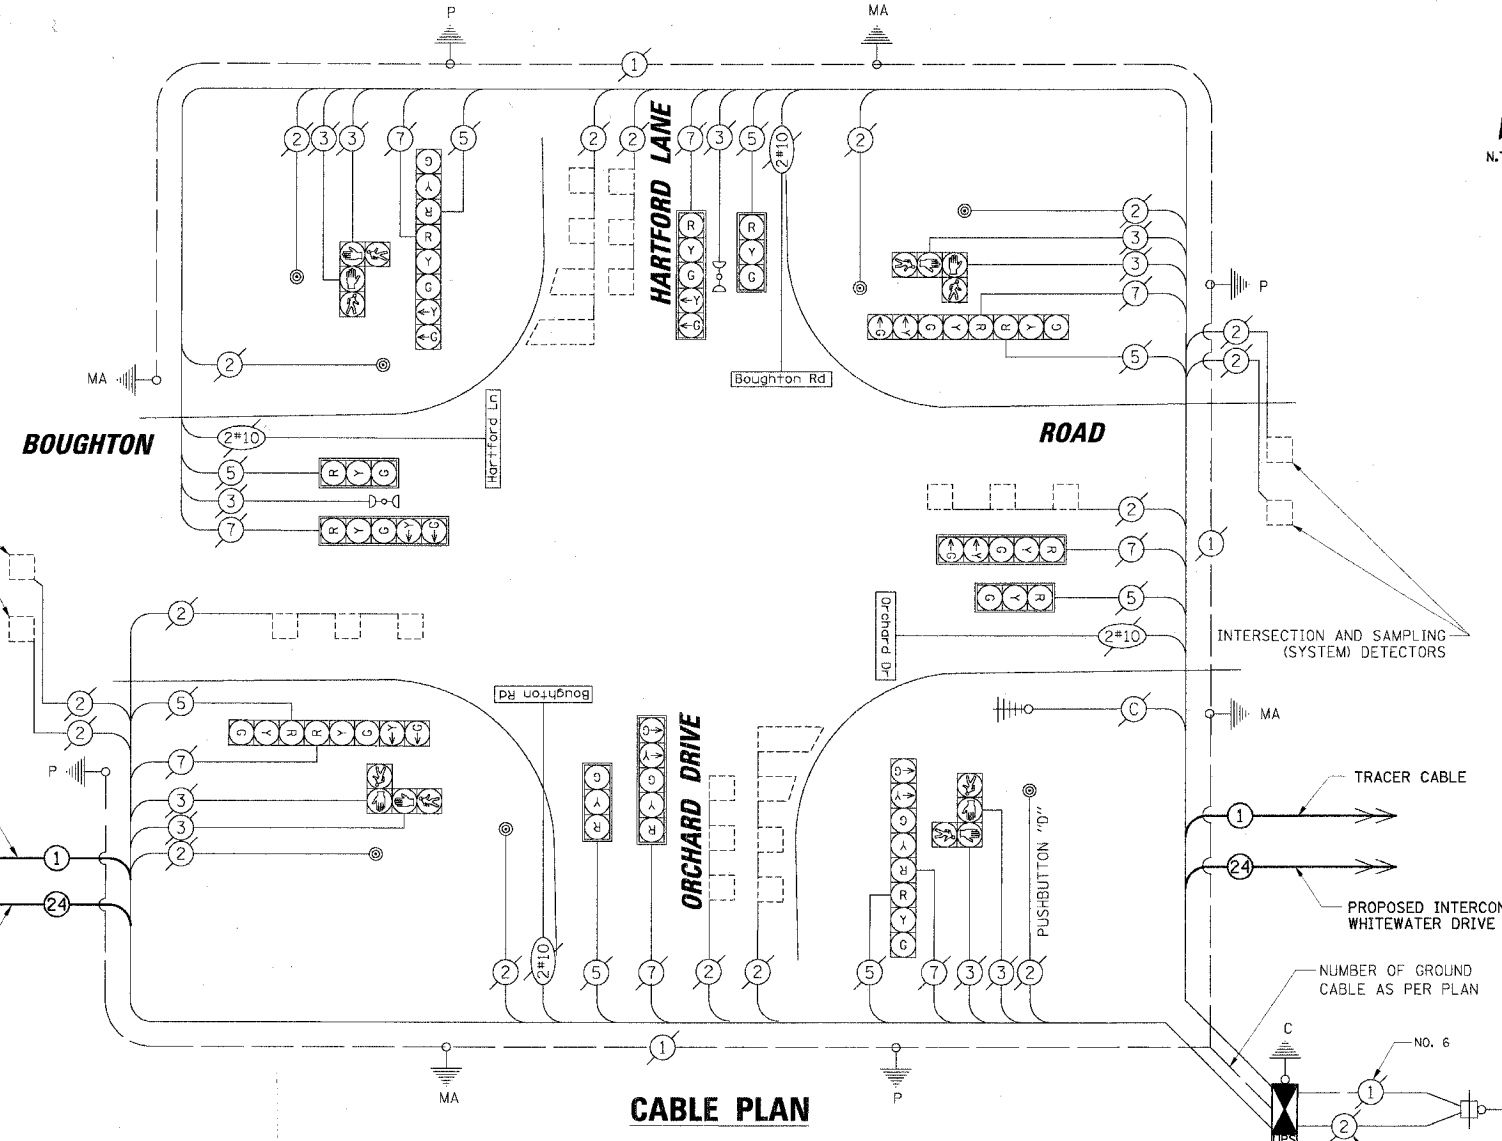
P

MA

1

2 3 3 7 5

2 2 7 3 5 2#10 2

HARTFORD LANE

G Y R R Y G G

R Y G R Y G

R Y G

2

3

3

7

5

2

2

P

N.T

MA

2

Boughton Rd

BOUGHTON

2#10

Hartford Ln

ROAD

5 R Y G

3

7 R Y G Y G

2

7

5

1

Orchard Dr

2#10

INTERSECTION AND SAMPLING (SYSTEM) DETECTORS

2

2

2

Boughton Rd

5

7

C

MA

P

3

3

2

ORCHARD DRIVE

PUSHBUTTON "D"

TRACER CABLE

1

1

24

24

PROPOSED INTERCON WHITEWATER DRIVE

2 2#10 5 7 2 2 5 7 3 3 2

NUMBER OF GROUND CABLE AS PER PLAN

1

C

NO. 6

1

2

MA

P

CABLE PLAN

UPS